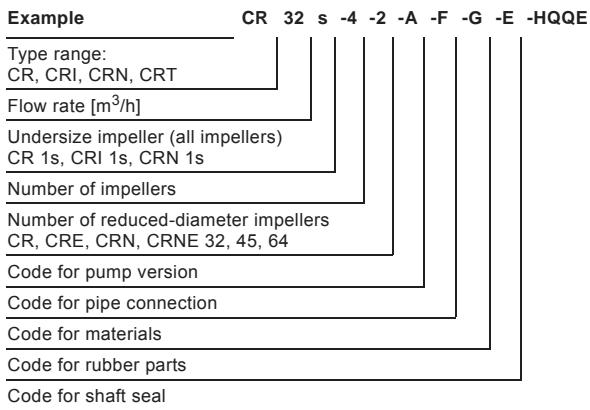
Example CR 32 s -4 -2 -A -F -G -E -HQQE

Type range:
CR, CRI, CRN, CRT

Flow rate [$m^3$/h]

Undersize impeller (all impellers)
CR 1s, CRI 1s, CRN 1s

Number of impellers

Number of reduced-diameter impellers
CR, CRE, CRN, CRNE 32, 45, 64

Code for pump version

Code for pipe connection

Code for materials

Code for rubber parts

Code for shaft seal